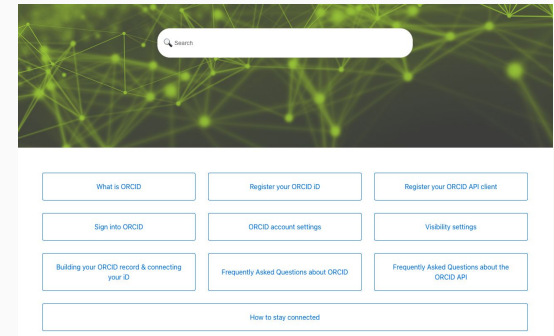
Search

What is ORCID

Register your ORCID iD

Register your ORCID API client

Sign into ORCID

ORCID account settings

Visibility settings

Building your ORCID record & connecting your iD

Frequently Asked Questions about ORCID

Frequently Asked Questions about the ORCID API

How to stay connected